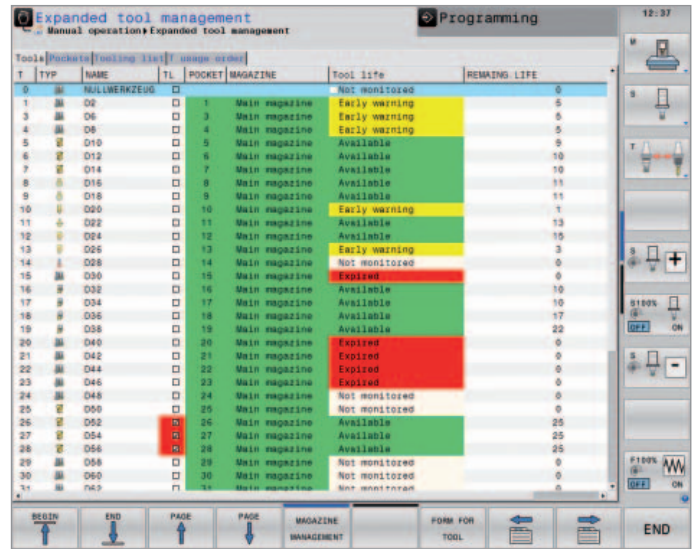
Expanded tool management
Manual operation▸Expanded tool management

Programming

12:37

Tools | Pockets | Tooling list | T usage order

| T | TYP | NAME | TL | POCKET | MAGAZINE | Tool life | REMAING LIFE |
|---|---|---|---|---|---|---|---|
| 0 | | NULLWERKZEUG | | | | Not monitored | 0 |
| 1 | | D2 | | 1 | Main magazine | Early warning | 5 |
| 3 | | D6 | | 3 | Main magazine | Early warning | 5 |
| 4 | | D8 | | 4 | Main magazine | Early warning | 5 |
| 5 | | D10 | | 5 | Main magazine | Available | 9 |
| 6 | | D12 | | 6 | Main magazine | Available | 10 |
| 7 | | D14 | | 7 | Main magazine | Available | 10 |
| 8 | | D16 | | 8 | Main magazine | Available | 11 |
| 9 | | D18 | | 9 | Main magazine | Available | 11 |
| 10 | | D20 | | 10 | Main magazine | Early warning | 1 |
| 11 | | D22 | | 11 | Main magazine | Available | 13 |
| 12 | | D24 | | 12 | Main magazine | Available | 15 |
| 13 | | D26 | | 13 | Main magazine | Early warning | 3 |
| 14 | | D28 | | 14 | Main magazine | Not monitored | 0 |
| 15 | | D30 | | 15 | Main magazine | Expired | 0 |
| 16 | | D32 | | 16 | Main magazine | Available | 10 |
| 17 | | D34 | | 17 | Main magazine | Available | 10 |
| 18 | | D36 | | 18 | Main magazine | Available | 17 |
| 19 | | D38 | | 19 | Main magazine | Available | 22 |
| 20 | | D40 | | 20 | Main magazine | Expired | 0 |
| 21 | | D42 | | 21 | Main magazine | Expired | 0 |
| 22 | | D44 | | 22 | Main magazine | Expired | 0 |
| 23 | | D46 | | 23 | Main magazine | Expired | 0 |
| 24 | | D48 | | 24 | Main magazine | Not monitored | 0 |
| 25 | | D50 | | 25 | Main magazine | Not monitored | 0 |
| 26 | | D52 | | 26 | Main magazine | Available | 25 |
| 27 | | D54 | | 27 | Main magazine | Available | 25 |
| 28 | | D56 | | 28 | Main magazine | Available | 25 |
| 29 | | D58 | | 29 | Main magazine | Not monitored | 0 |
| 30 | | D60 | | 30 | Main magazine | Not monitored | 0 |
| 31 | | D62 | | 31 | Main magazine | Not monitored | 0 |

M
S
T
S
S100%
OFF ON
S
F100%
OFF ON

BEGIN | END | PAGE | PAGE | MAGAZINE MANAGEMENT | | FORM FOR TOOL | | | END